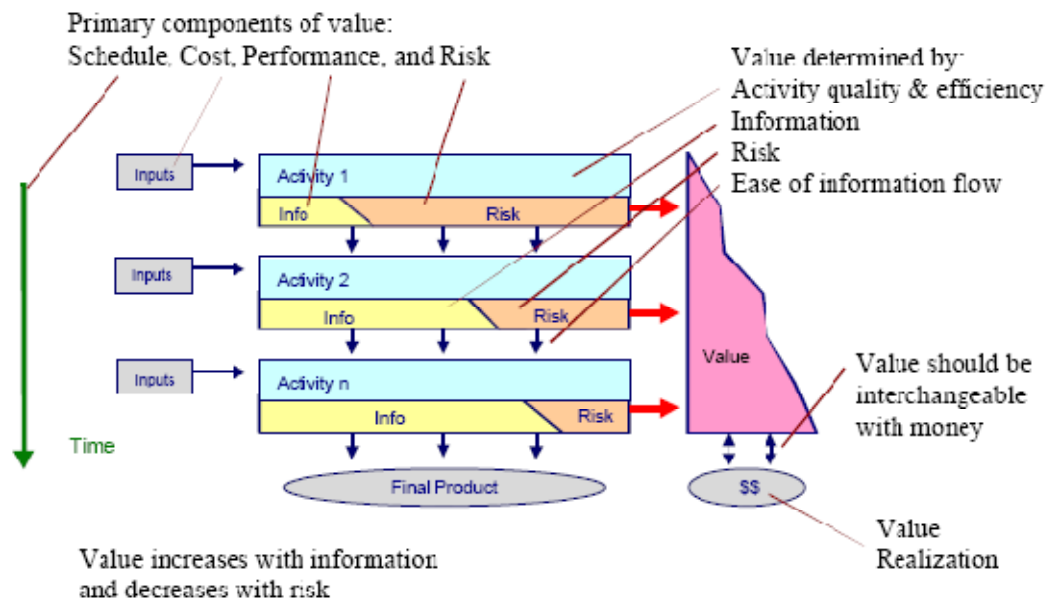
Primary components of value:
Schedule, Cost, Performance, and Risk

Value determined by:
Activity quality & efficiency
Information
Risk
Ease of information flow

Inputs
Activity 1
Info
Risk

Inputs
Activity 2
Info
Risk

Inputs
Activity n
Info
Risk

Time

Value

Value should be interchangeable with money

Final Product

$$

Value Realization

Value increases with information and decreases with risk